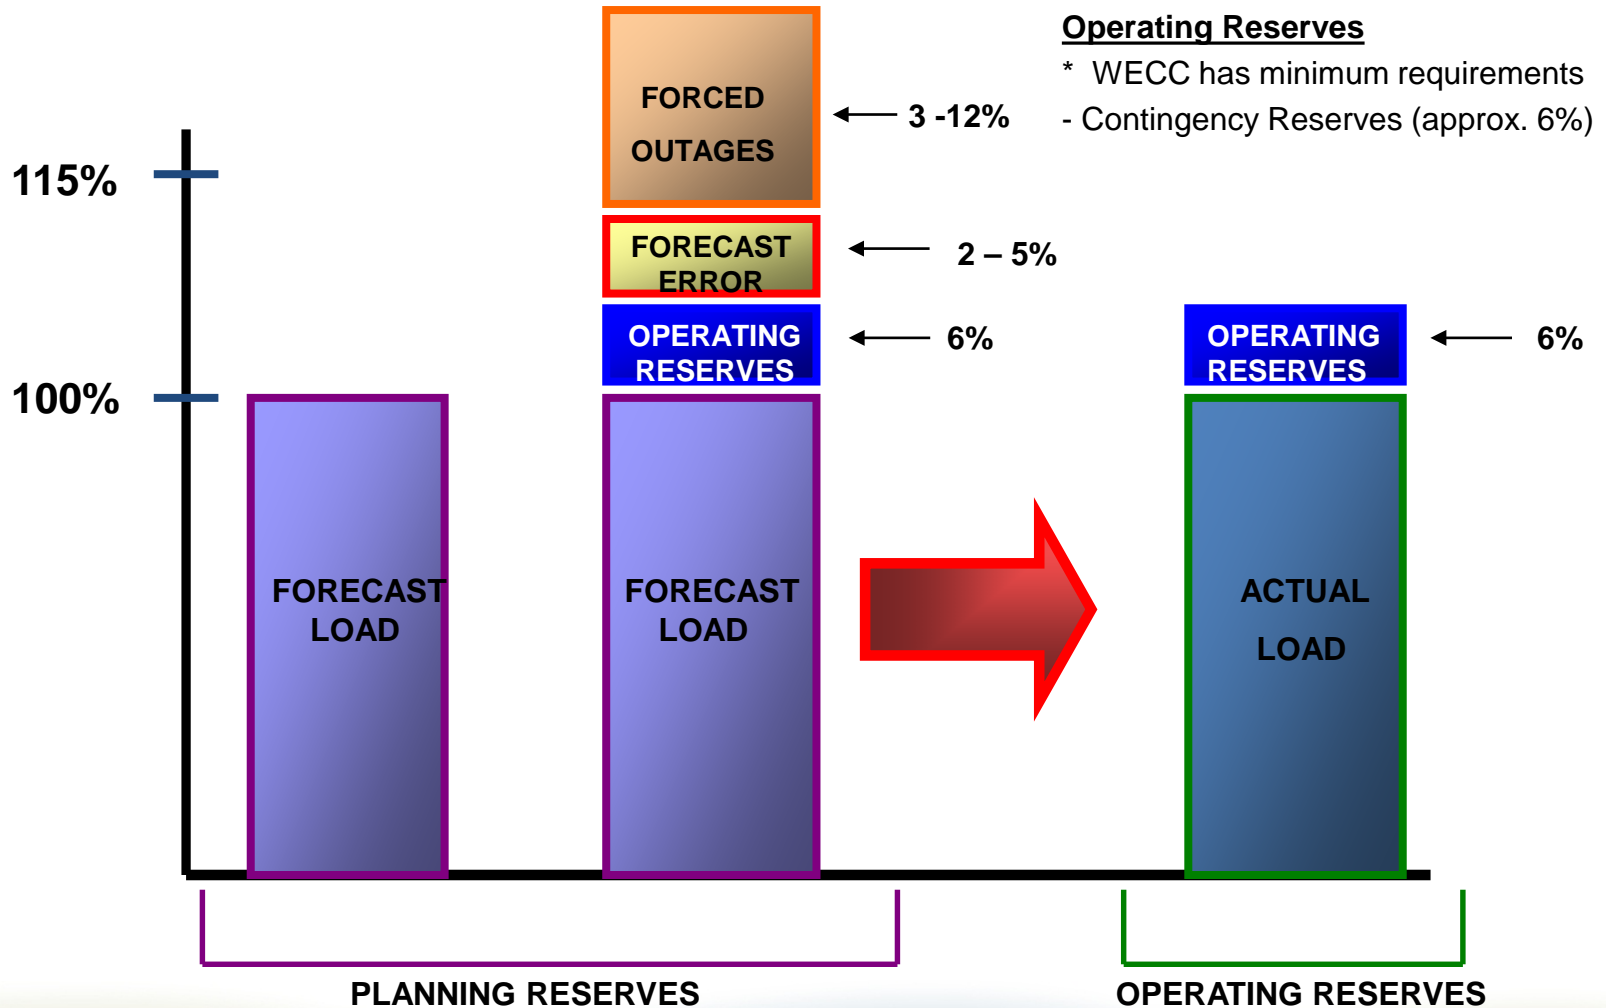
Operating Reserves
* WECC has minimum requirements
- Contingency Reserves (approx. 6%)

115%

100%

FORCED OUTAGES

3 -12%

FORECAST ERROR

2 – 5%

OPERATING RESERVES

6%

OPERATING RESERVES

6%

FORECAST LOAD

FORECAST LOAD

ACTUAL LOAD

PLANNING RESERVES

OPERATING RESERVES